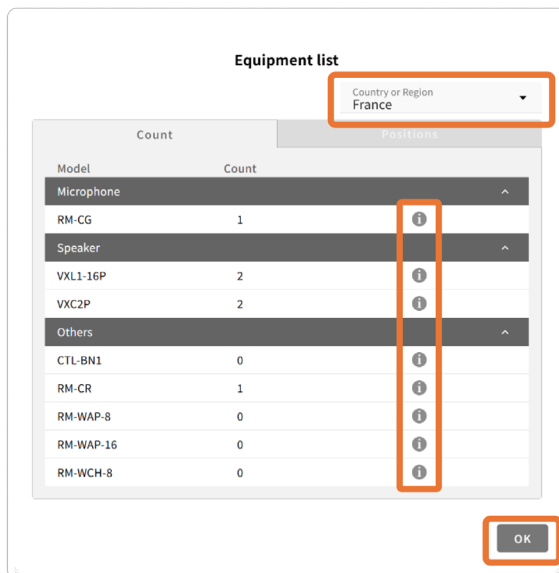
Equipment list

Country or Region
France

Count | Positions

| Model | Count |
|---|---|
| Microphone | |
| RM-CG | 1 |
| Speaker | |
| VXL1-16P | 2 |
| VXC2P | 2 |
| Others | |
| CTL-BN1 | 0 |
| RM-CR | 1 |
| RM-WAP-8 | 0 |
| RM-WAP-16 | 0 |
| RM-WCH-8 | 0 |

OK